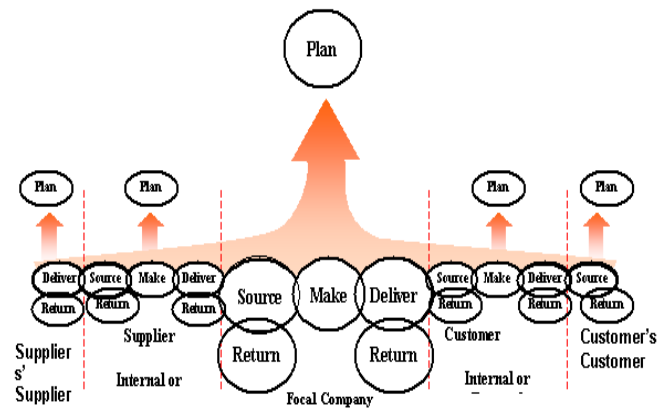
Plan

Plan

Plan

Plan

Plan

Deliver
Return

Source
Return

Make

Deliver
Return

Source
Make
Deliver
Return
Return

Source
Return

Make

Deliver
Return

Source
Return

Supplier s' Supplier

Supplier
Internal or

Focal Company

Customer
Internal or

Customer's Customer